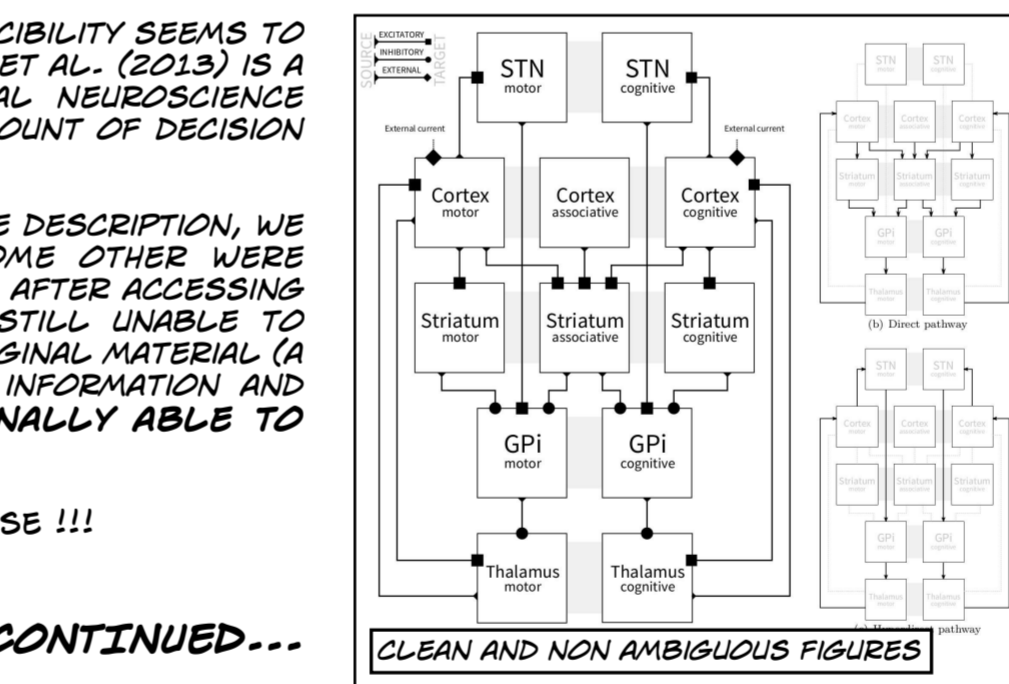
CIBILITY SEEMS TO ET AL. (2013) IS A AL NEUROSCIENCE OUNT OF DECISION

E DESCRIPTION, WE OME OTHER WERE AFTER ACCESSING STILL UNABLE TO GINAL MATERIAL (A INFORMATION AND NALLY ABLE TO

SE !!!

CONTINUED...

SOURCE TARGET
EXCITATORY
INHIBITORY
EXTERNAL

STN motor
STN cognitive
External current
External current
Cortex motor
Cortex associative
Cortex cognitive
Striatum motor
Striatum associative
Striatum cognitive
GPi motor
GPi cognitive
Thalamus motor
Thalamus cognitive

STN motor
STN cognitive
Cortex motor
Cortex associative
Cortex cognitive
Striatum motor
Striatum associative
Striatum cognitive
GPi motor
GPi cognitive
Thalamus motor
Thalamus cognitive
(b) Direct pathway

STN motor
STN cognitive
Cortex motor
Cortex associative
Cortex cognitive
Striatum motor
Striatum associative
Striatum cognitive
GPi motor
GPi cognitive
Thalamus motor
Thalamus cognitive
(c) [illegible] pathway

CLEAN AND NON AMBIGUOUS FIGURES